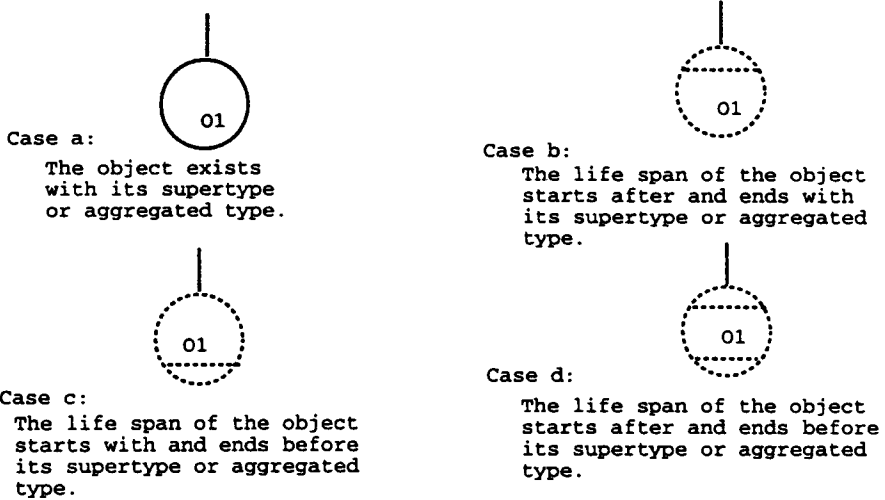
O1

Case a:
The object exists with its supertype or aggregated type.

O1

Case b:
The life span of the object starts after and ends with its supertype or aggregated type.

O1

Case c:
The life span of the object starts with and ends before its supertype or aggregated type.

O1

Case d:
The life span of the object starts after and ends before its supertype or aggregated type.